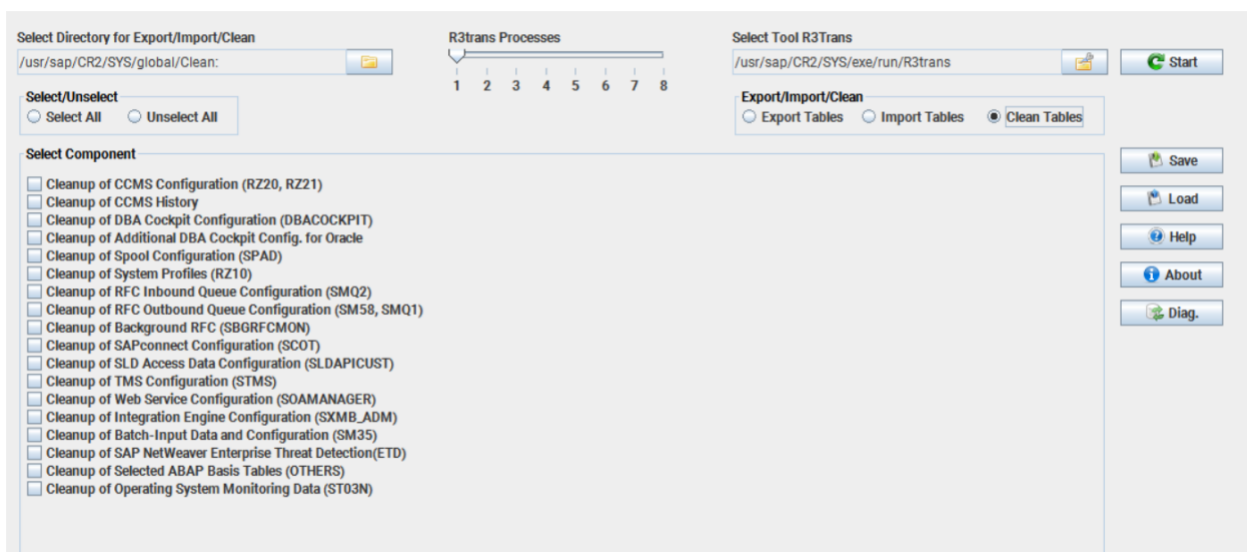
Select Directory for Export/Import/Clean
/usr/sap/CR2/SYS/global/Clean:

R3trans Processes
1 2 3 4 5 6 7 8

Select Tool R3Trans
/usr/sap/CR2/SYS/exe/run/R3trans

Start

Select/Unselect
Select All
Unselect All

Export/Import/Clean
Export Tables
Import Tables
Clean Tables

Select Component
Cleanup of CCMS Configuration (RZ20, RZ21)
Cleanup of CCMS History
Cleanup of DBA Cockpit Configuration (DBACOCKPIT)
Cleanup of Additional DBA Cockpit Config. for Oracle
Cleanup of Spool Configuration (SPAD)
Cleanup of System Profiles (RZ10)
Cleanup of RFC Inbound Queue Configuration (SMQ2)
Cleanup of RFC Outbound Queue Configuration (SM58, SMQ1)
Cleanup of Background RFC (SBGRFCMON)
Cleanup of SAPconnect Configuration (SCOT)
Cleanup of SLD Access Data Configuration (SLDAPICUST)
Cleanup of TMS Configuration (STMS)
Cleanup of Web Service Configuration (SOAMANAGER)
Cleanup of Integration Engine Configuration (SXMB_ADM)
Cleanup of Batch-Input Data and Configuration (SM35)
Cleanup of SAP NetWeaver Enterprise Threat Detection(ETD)
Cleanup of Selected ABAP Basis Tables (OTHERS)
Cleanup of Operating System Monitoring Data (ST03N)

Save
Load
Help
About
Diag.